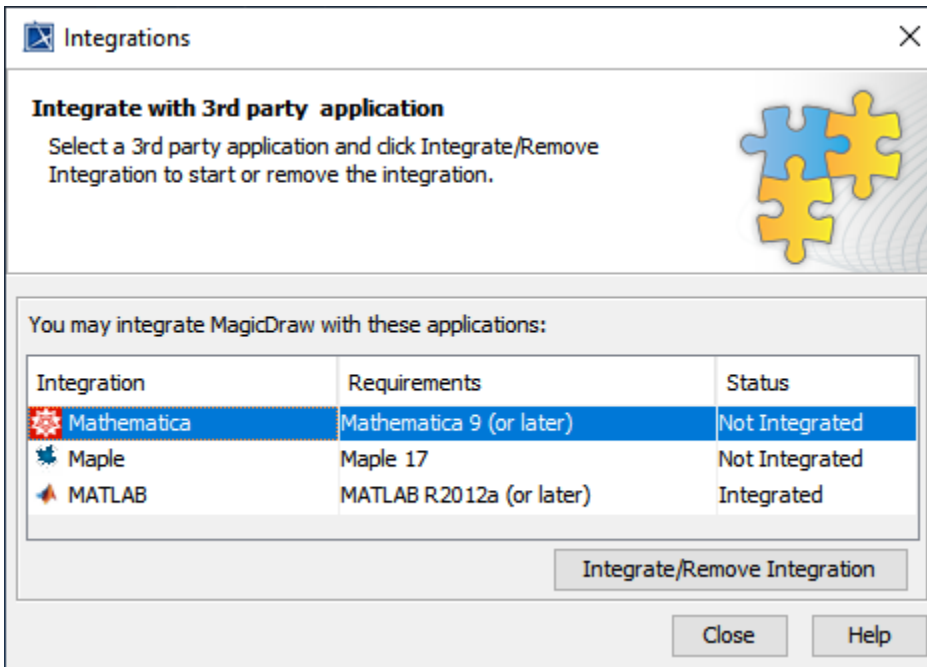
Integrations

Integrate with 3rd party application

Select a 3rd party application and click Integrate/Remove Integration to start or remove the integration.

You may integrate MagicDraw with these applications:

| Integration | Requirements | Status |
|---|---|---|
| Mathematica | Mathematica 9 (or later) | Not Integrated |
| Maple | Maple 17 | Not Integrated |
| MATLAB | MATLAB R2012a (or later) | Integrated |

Integrate/Remove Integration

Close Help